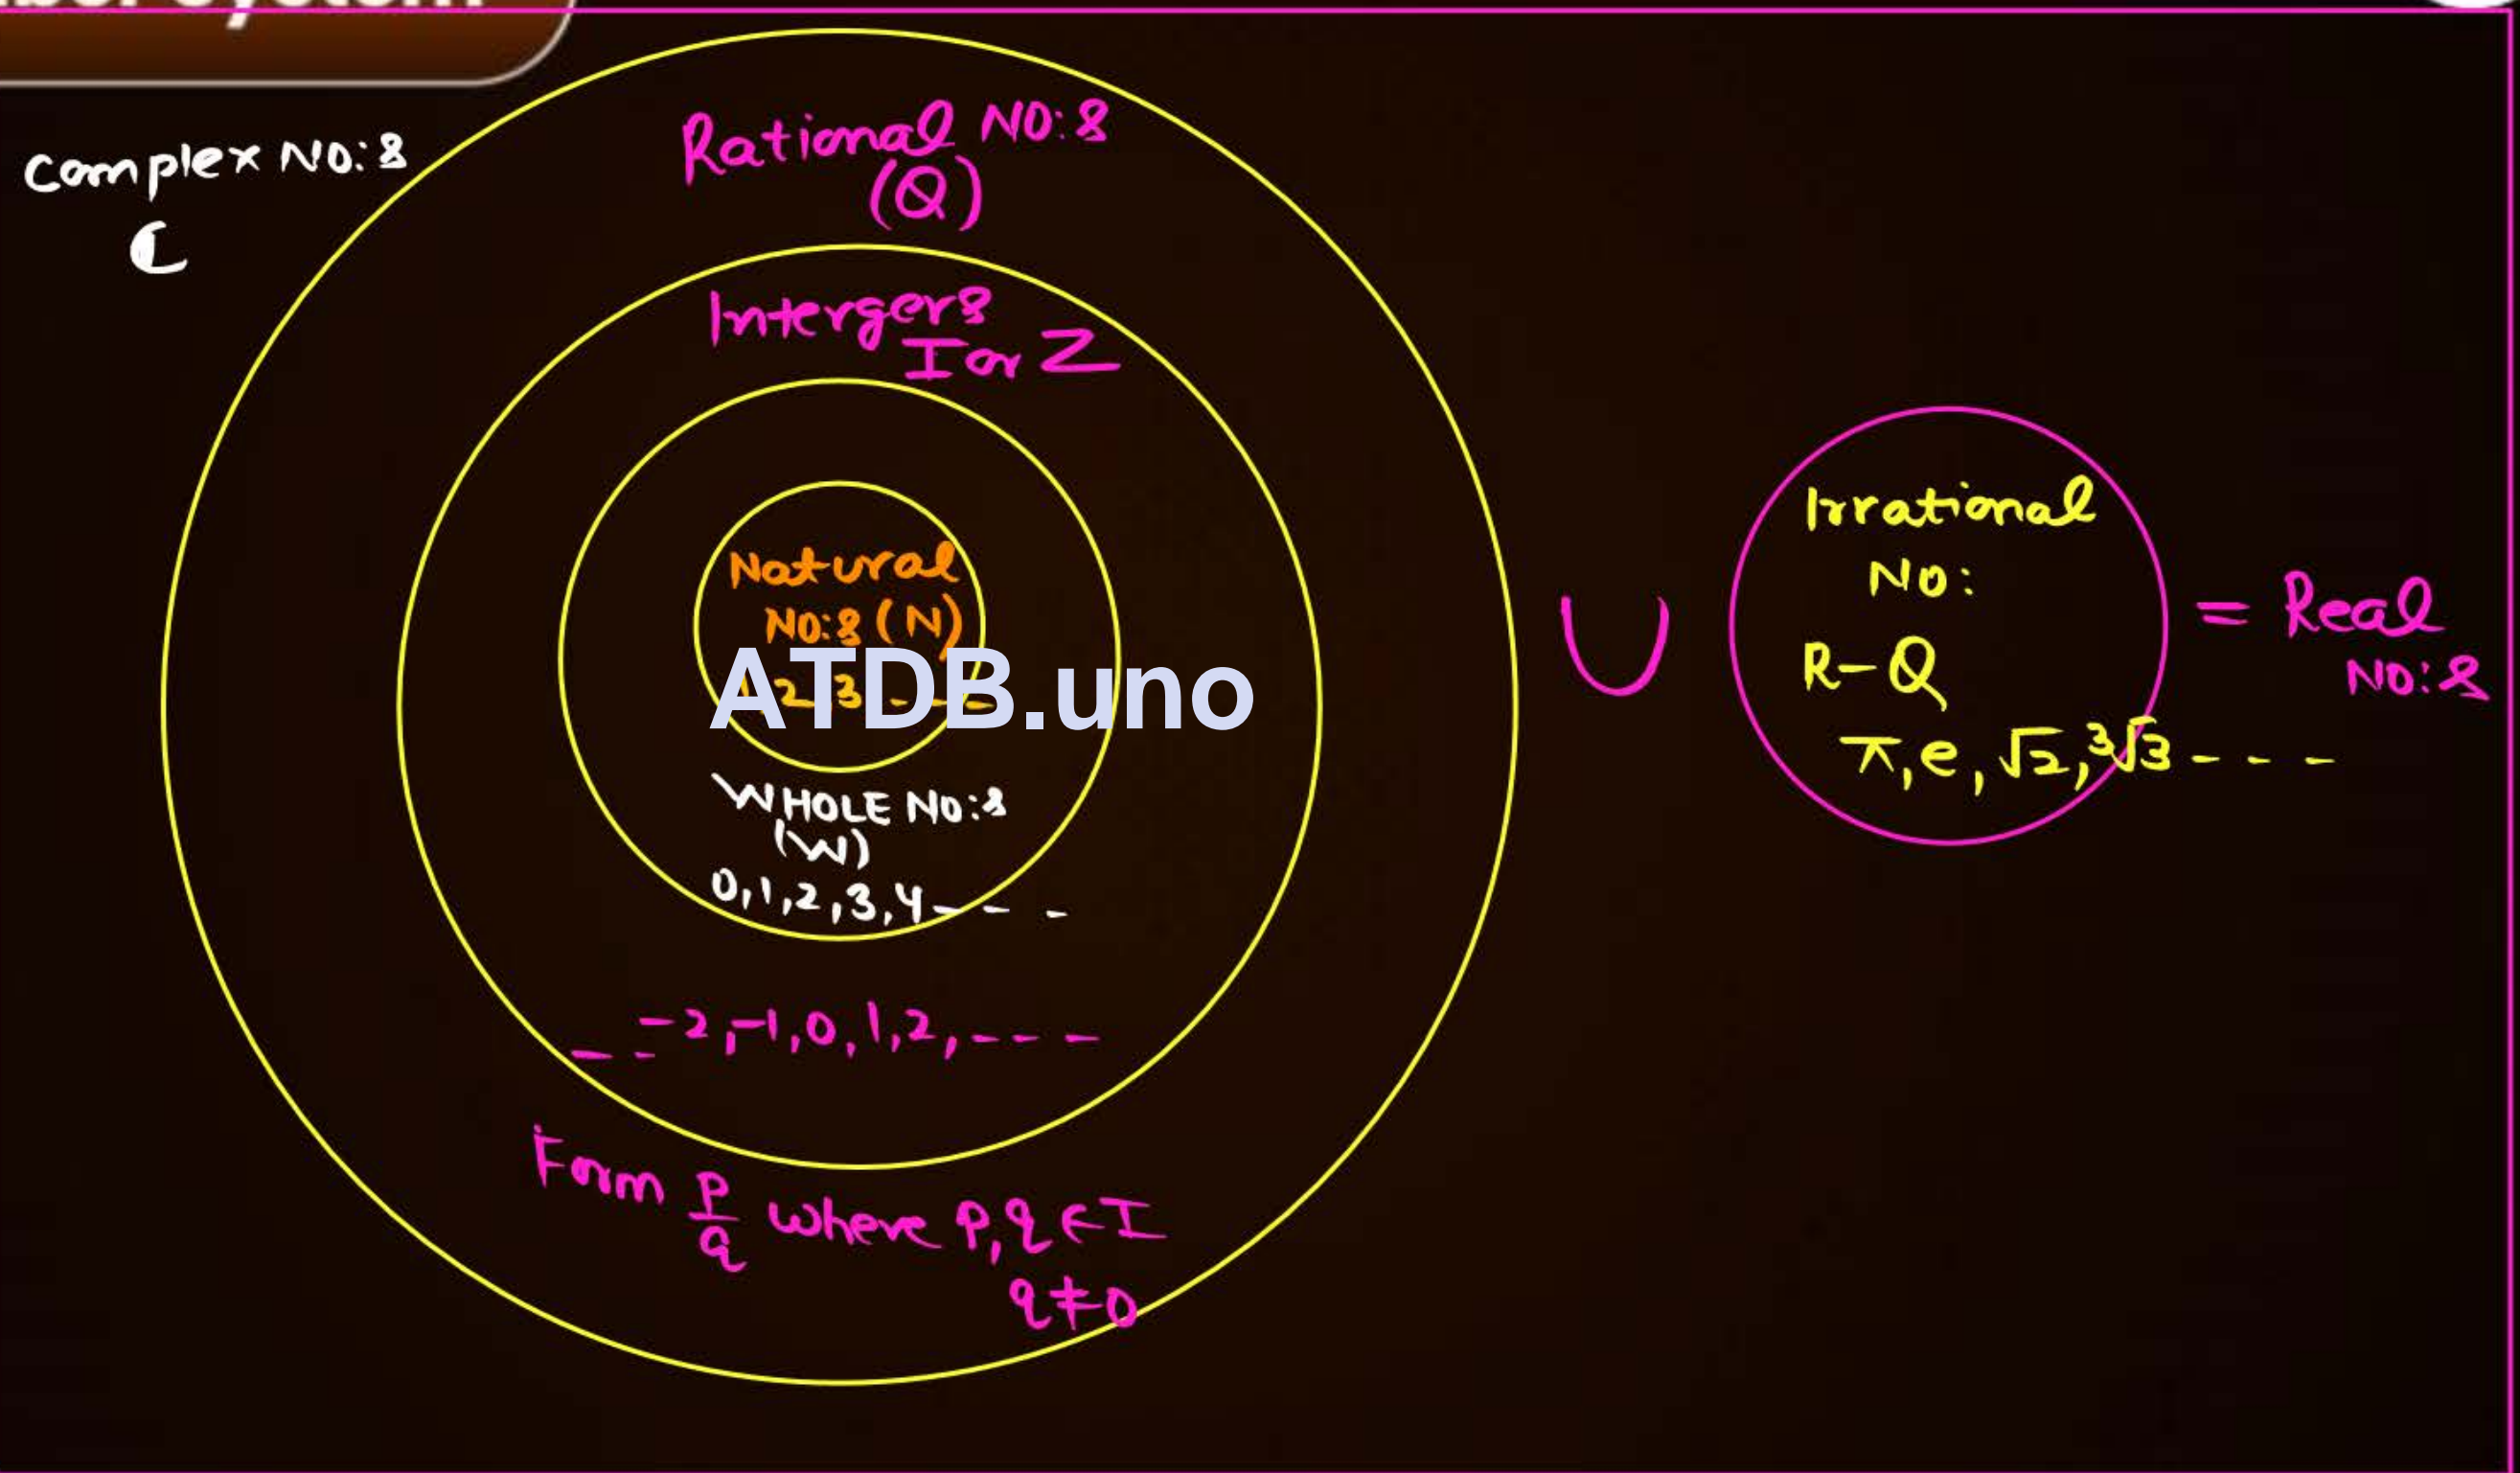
Complex NO:s
C

Rational NO:s
(Q)

Intergers
I or Z

Natural NO:s (N)
1,2,3,-- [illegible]

ATDB.uno

WHOLE NO:s
(W)
0,1,2,3,4----

--2,-1,0,1,2,----

Form $\frac{p}{q}$ where p,q ∈ I
q ≠ 0

∪

Irrational NO:
R−Q
$\pi$, e, $\sqrt{2}$, $\sqrt[3]{3}$ ----

= Real NO:s